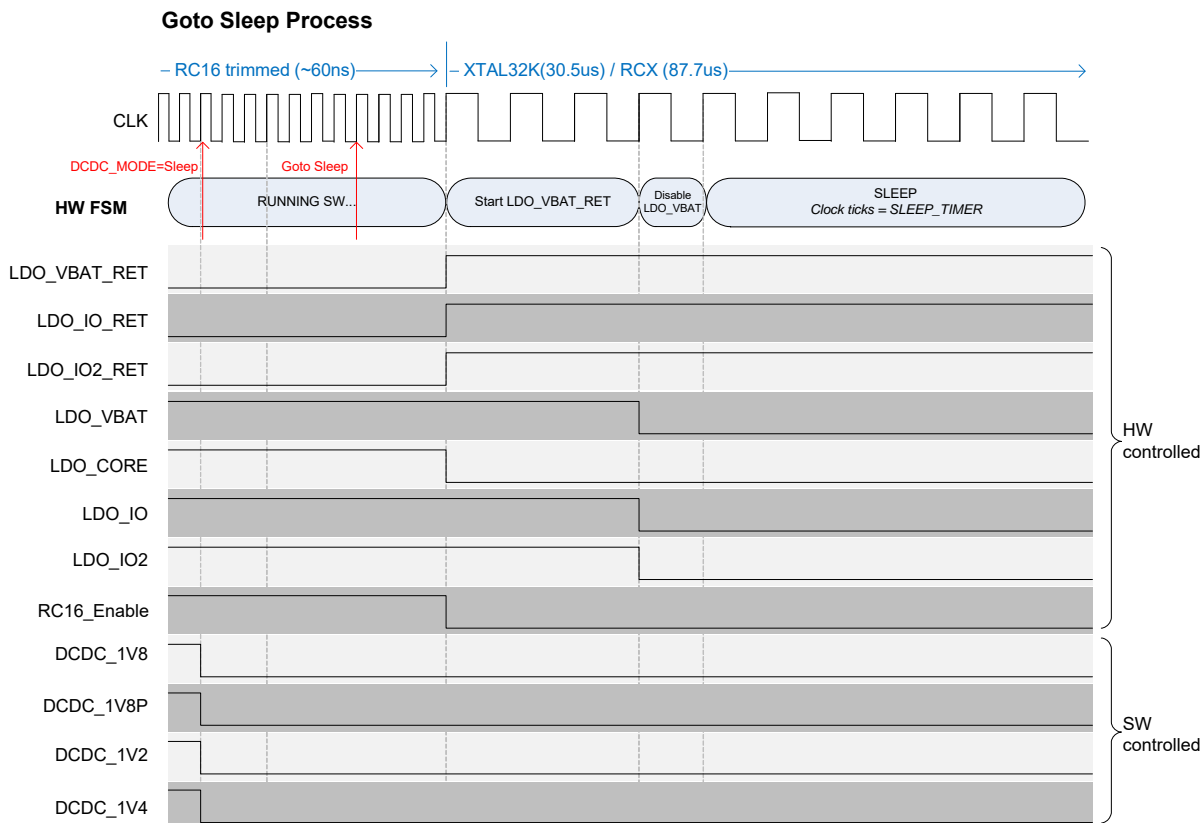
Goto Sleep Process

RC16 trimmed (~60ns)

XTAL32K(30.5us) / RCX (87.7us)

CLK

DCDC_MODE=Sleep

Goto Sleep

HW FSM

RUNNING SW...

Start LDO_VBAT_RET

Disable LDO_VBAT

SLEEP
Clock ticks = SLEEP_TIMER

LDO_VBAT_RET

LDO_IO_RET

LDO_IO2_RET

LDO_VBAT

LDO_CORE

LDO_IO

LDO_IO2

RC16_Enable

DCDC_1V8

DCDC_1V8P

DCDC_1V2

DCDC_1V4

HW controlled

SW controlled